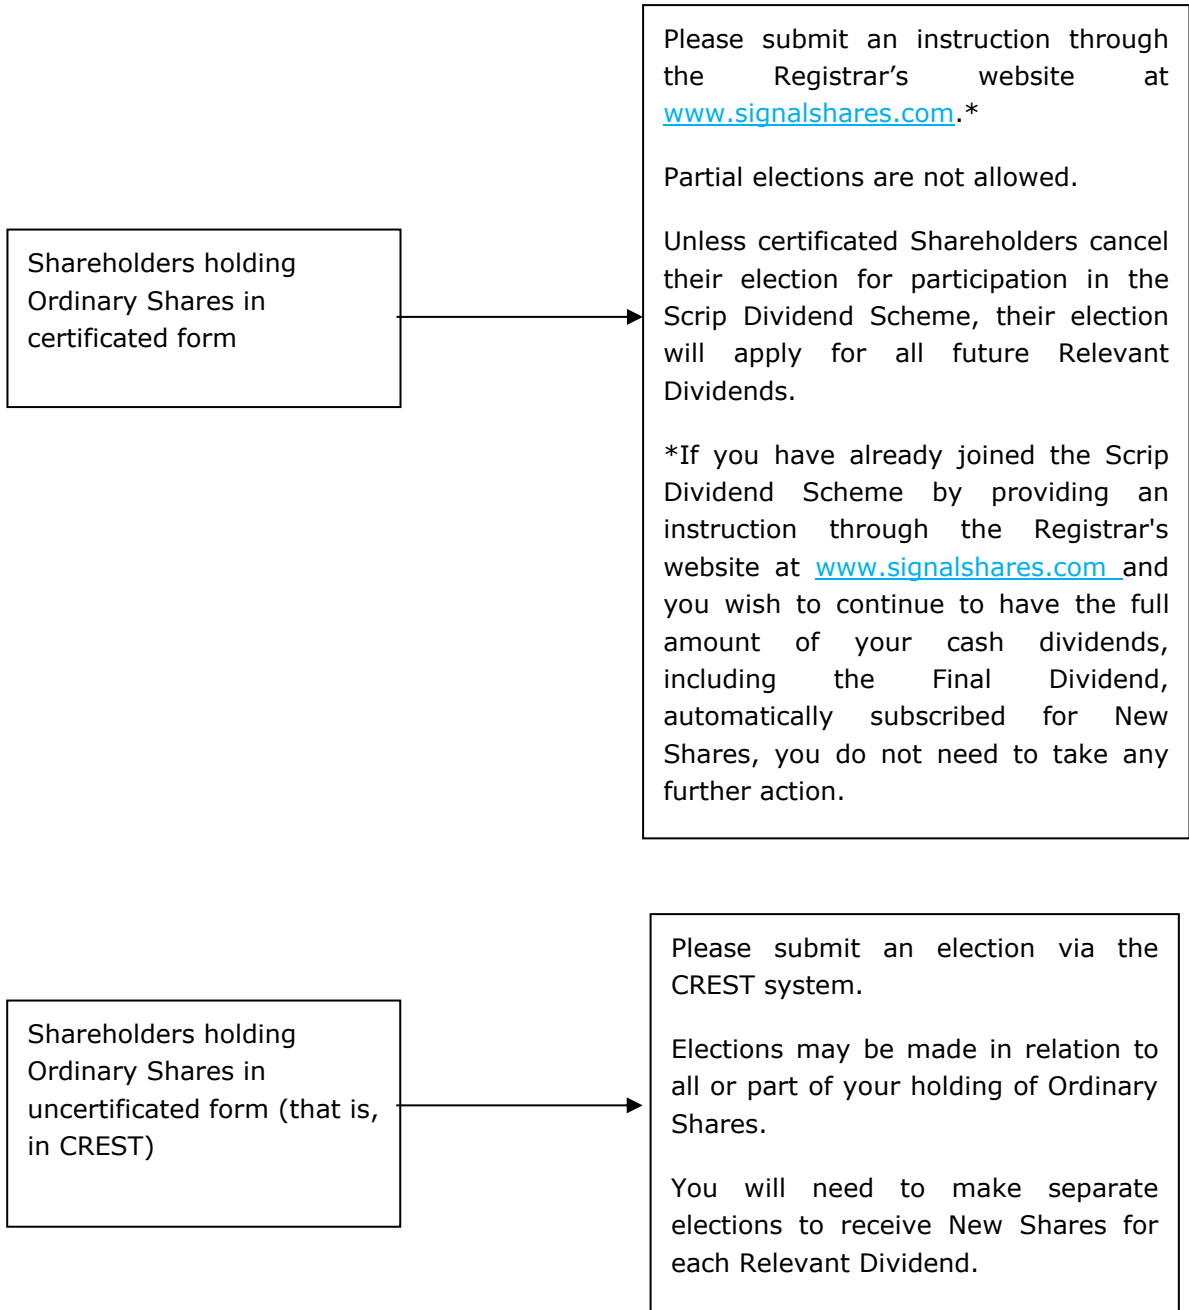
Shareholders holding Ordinary Shares in certificated form

Please submit an instruction through the Registrar’s website at www.signalshares.com.*

Partial elections are not allowed.

Unless certificated Shareholders cancel their election for participation in the Scrip Dividend Scheme, their election will apply for all future Relevant Dividends.

*If you have already joined the Scrip Dividend Scheme by providing an instruction through the Registrar's website at www.signalshares.com and you wish to continue to have the full amount of your cash dividends, including the Final Dividend, automatically subscribed for New Shares, you do not need to take any further action.

Shareholders holding Ordinary Shares in uncertificated form (that is, in CREST)

Please submit an election via the CREST system.

Elections may be made in relation to all or part of your holding of Ordinary Shares.

You will need to make separate elections to receive New Shares for each Relevant Dividend.